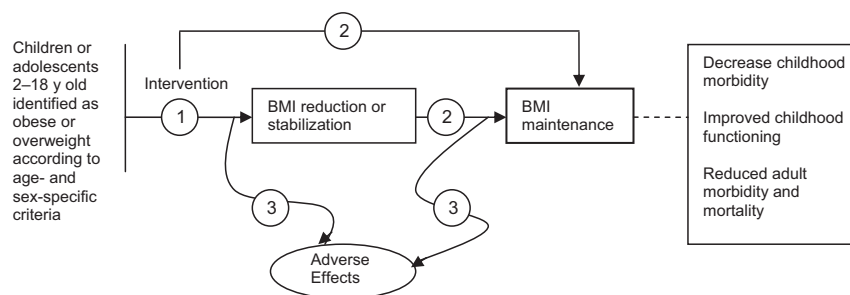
Children or adolescents 2–18 y old identified as obese or overweight according to age- and sex-specific criteria

2

Intervention

1

BMI reduction or stabilization

2

BMI maintenance

Decrease childhood morbidity

Improved childhood functioning

Reduced adult morbidity and mortality

3

3

Adverse Effects